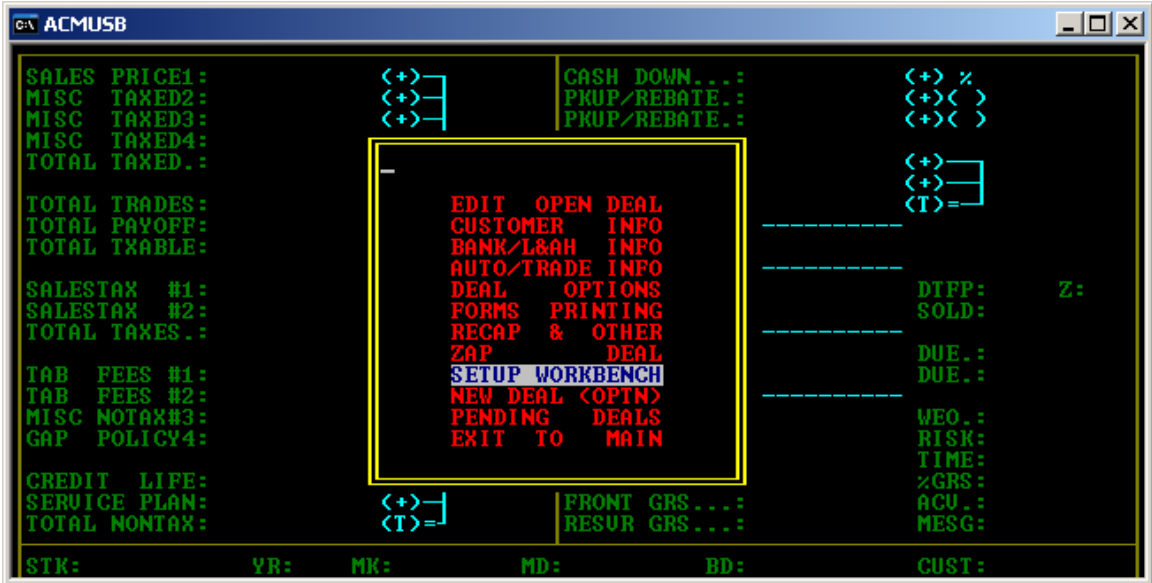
ACMUSB

SALES PRICE1: (+)
MISC TAXED2: (+)
MISC TAXED3: (+)
MISC TAXED4:
TOTAL TAXED.:

TOTAL TRADES:
TOTAL PAYOFF:
TOTAL TXABLE:

SALESTAX #1:
SALESTAX #2:
TOTAL TAXES.:

TAB FEES #1:
TAB FEES #2:
MISC NOTAX#3:
GAP POLICY4:

CREDIT LIFE:
SERVICE PLAN: (+)
TOTAL NONTAX: (T)=

CASH DOWN...: (+) %
PKUP/REBATE.: (+)( )
PKUP/REBATE.: (+)( )

(+)
(+)
(T)=

EDIT OPEN DEAL
CUSTOMER INFO
BANK/L&AH INFO
AUTO/TRADE INFO
DEAL OPTIONS
FORMS PRINTING
RECAP & OTHER
ZAP DEAL
SETUP WORKBENCH
NEW DEAL (OPTN)
PENDING DEALS
EXIT TO MAIN

DTFP: Z:
SOLD:

DUE.:
DUE.:

WEO.:
RISK:
TIME:
%GRS:
ACV.:
MESG:

FRONT GRS...:
RESVR GRS...:

STK: YR: MK: MD: BD: CUST: